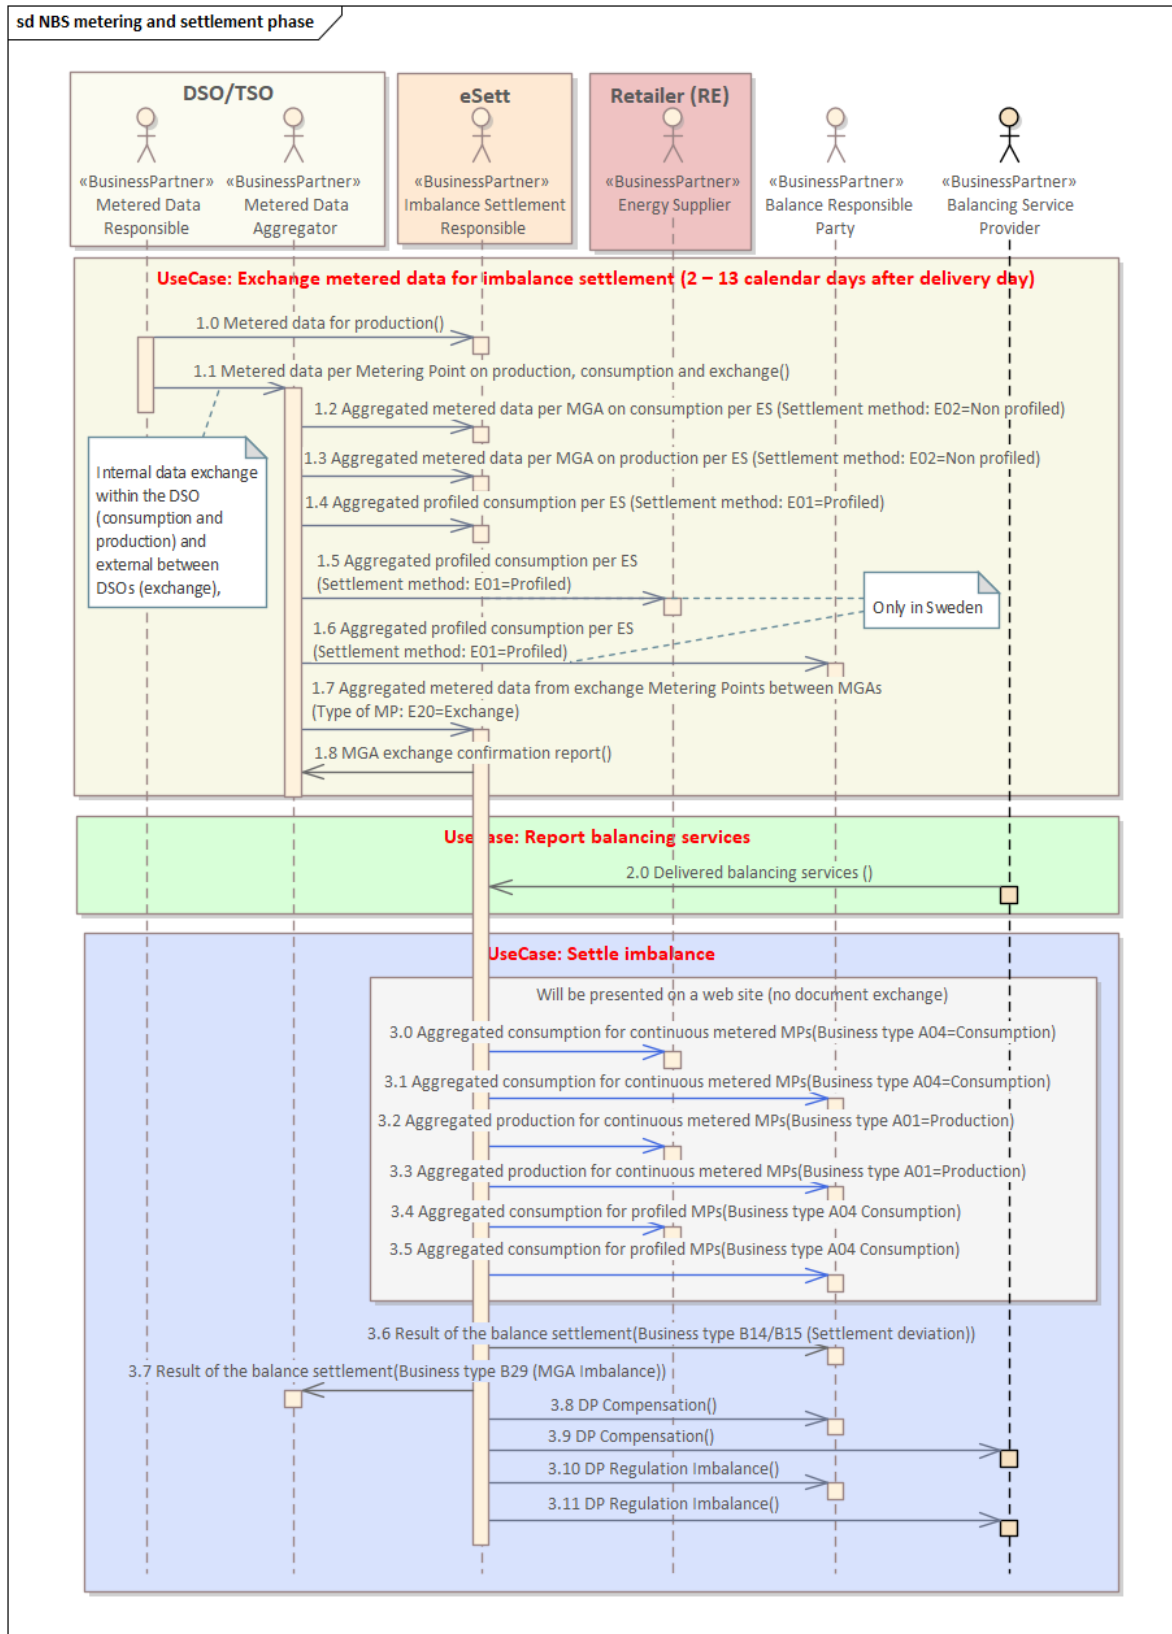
sd NBS metering and settlement phase

DSO/TSO

«BusinessPartner» Metered Data Responsible

«BusinessPartner» Metered Data Aggregator

eSett

«BusinessPartner» Imbalance Settlement Responsible

Retailer (RE)

«BusinessPartner» Energy Supplier

«BusinessPartner» Balance Responsible Party

«BusinessPartner» Balancing Service Provider

UseCase: Exchange metered data for imbalance settlement (2 – 13 calendar days after delivery day)

1.0 Metered data for production()

1.1 Metered data per Metering Point on production, consumption and exchange()

Internal data exchange within the DSO (consumption and production) and external between DSOs (exchange),

1.2 Aggregated metered data per MGA on consumption per ES (Settlement method: E02=Non profiled)

1.3 Aggregated metered data per MGA on production per ES (Settlement method: E02=Non profiled)

1.4 Aggregated profiled consumption per ES (Settlement method: E01=Profiled)

1.5 Aggregated profiled consumption per ES (Settlement method: E01=Profiled)

Only in Sweden

1.6 Aggregated profiled consumption per ES (Settlement method: E01=Profiled)

1.7 Aggregated metered data from exchange Metering Points between MGAs (Type of MP: E20=Exchange)

1.8 MGA exchange confirmation report()

Use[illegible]ase: Report balancing services

2.0 Delivered balancing services ()

UseCase: Settle imbalance

Will be presented on a web site (no document exchange)

3.0 Aggregated consumption for continuous metered MPs(Business type A04=Consumption)

3.1 Aggregated consumption for continuous metered MPs(Business type A04=Consumption)

3.2 Aggregated production for continuous metered MPs(Business type A01=Production)

3.3 Aggregated production for continuous metered MPs(Business type A01=Production)

3.4 Aggregated consumption for profiled MPs(Business type A04 Consumption)

3.5 Aggregated consumption for profiled MPs(Business type A04 Consumption)

3.6 Result of the balance settlement(Business type B14/B15 (Settlement deviation))

3.7 Result of the balance settlement(Business type B29 (MGA Imbalance))

3.8 DP Compensation()

3.9 DP Compensation()

3.10 DP Regulation Imbalance()

3.11 DP Regulation Imbalance()